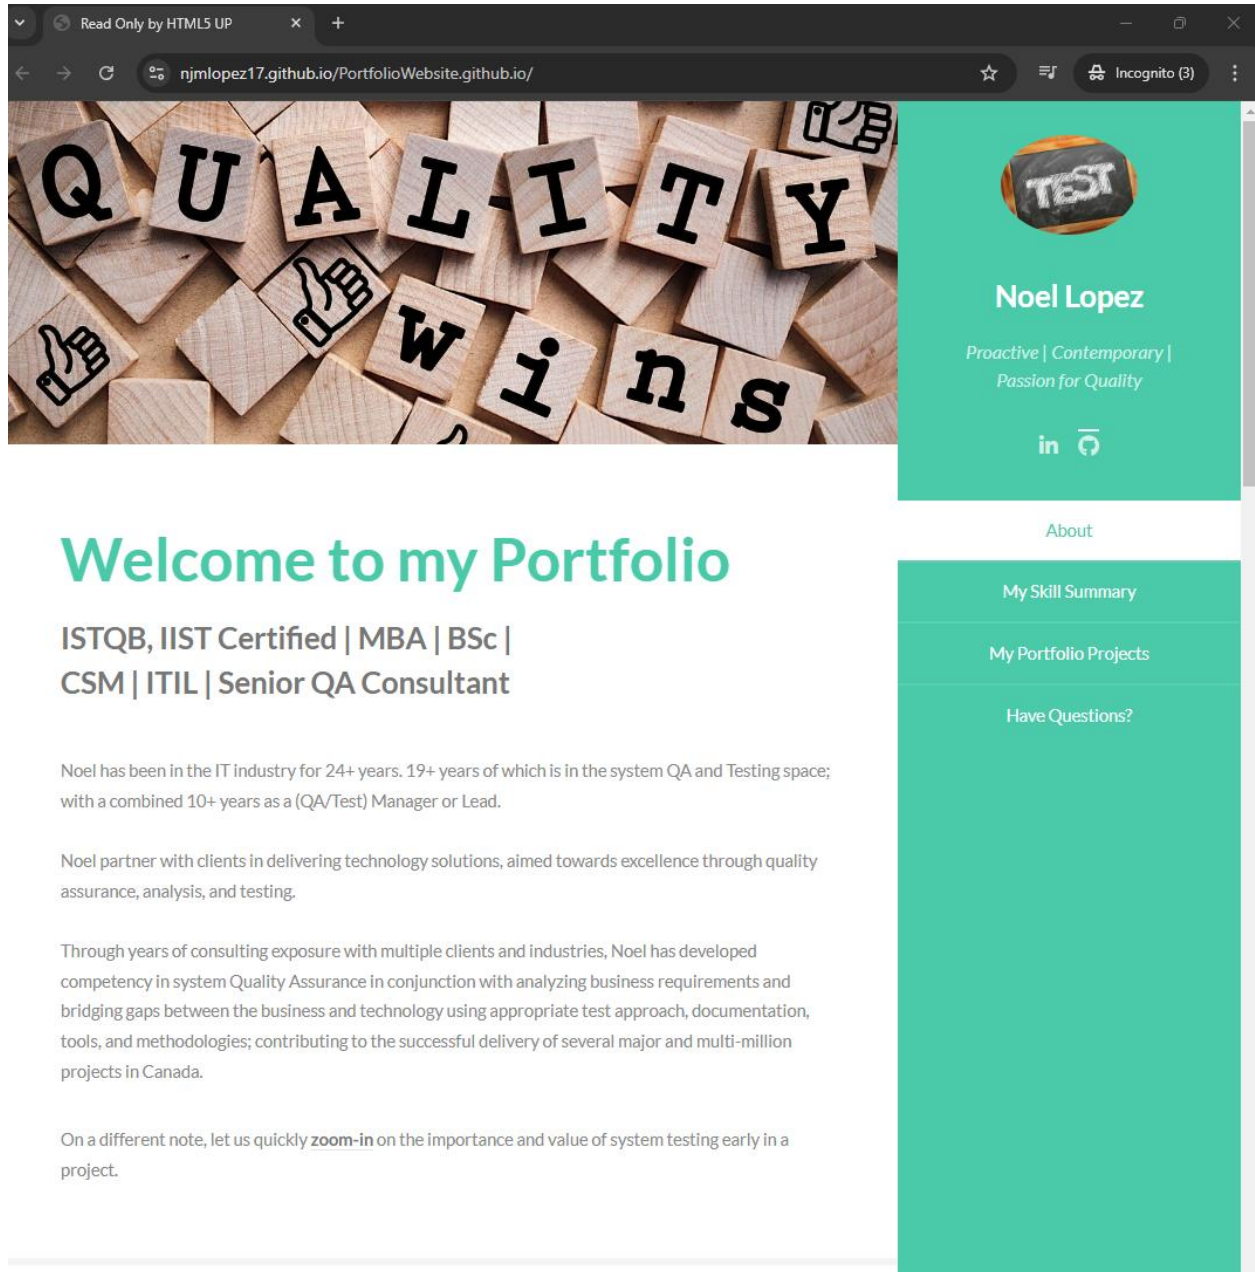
Read Only by HTML5 UP

njmlopez17.github.io/PortfolioWebsite.github.io/

Incognito (3)

QUALITY
Wins

TEST

Noel Lopez

Proactive | Contemporary | Passion for Quality

About

My Skill Summary

My Portfolio Projects

Have Questions?

Welcome to my Portfolio

ISTQB, IIST Certified | MBA | BSc | CSM | ITIL | Senior QA Consultant

Noel has been in the IT industry for 24+ years. 19+ years of which is in the system QA and Testing space; with a combined 10+ years as a (QA/Test) Manager or Lead.

Noel partner with clients in delivering technology solutions, aimed towards excellence through quality assurance, analysis, and testing.

Through years of consulting exposure with multiple clients and industries, Noel has developed competency in system Quality Assurance in conjunction with analyzing business requirements and bridging gaps between the business and technology using appropriate test approach, documentation, tools, and methodologies; contributing to the successful delivery of several major and multi-million projects in Canada.

On a different note, let us quickly zoom-in on the importance and value of system testing early in a project.